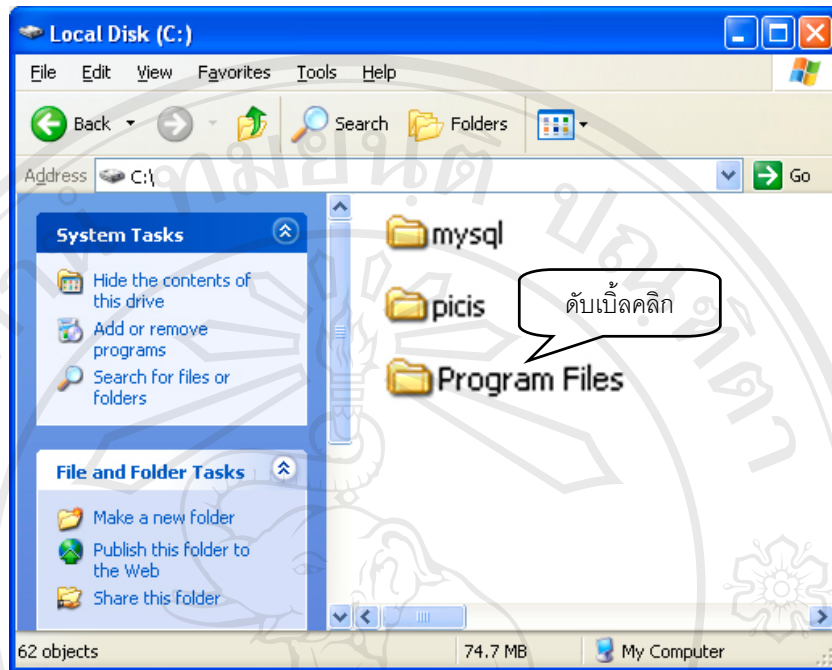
Local Disk (C:)

File Edit View Favorites Tools Help

Back Search Folders

Address C:\ Go

System Tasks

Hide the contents of this drive

Add or remove programs

Search for files or folders

File and Folder Tasks

Make a new folder

Publish this folder to the Web

Share this folder

mysql

picis

ดับเบิ้ลคลิก

Program Files

62 objects 74.7 MB My Computer